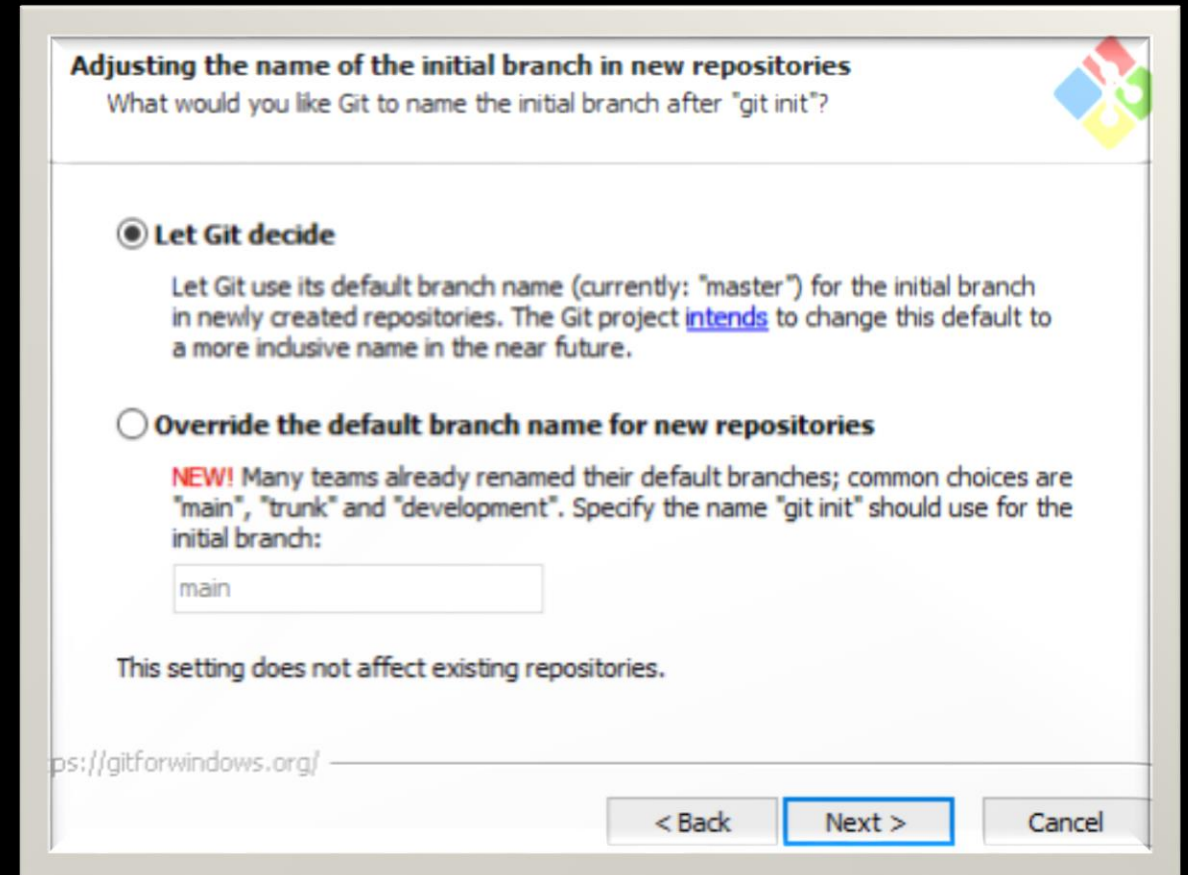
Adjusting the name of the initial branch in new repositories
What would you like Git to name the initial branch after "git init"?

Let Git decide

Let Git use its default branch name (currently: "master") for the initial branch in newly created repositories. The Git project intends to change this default to a more inclusive name in the near future.

Override the default branch name for new repositories

NEW! Many teams already renamed their default branches; common choices are "main", "trunk" and "development". Specify the name "git init" should use for the initial branch:

main

This setting does not affect existing repositories.

ps://gitforwindows.org/

< Back

Next >

Cancel